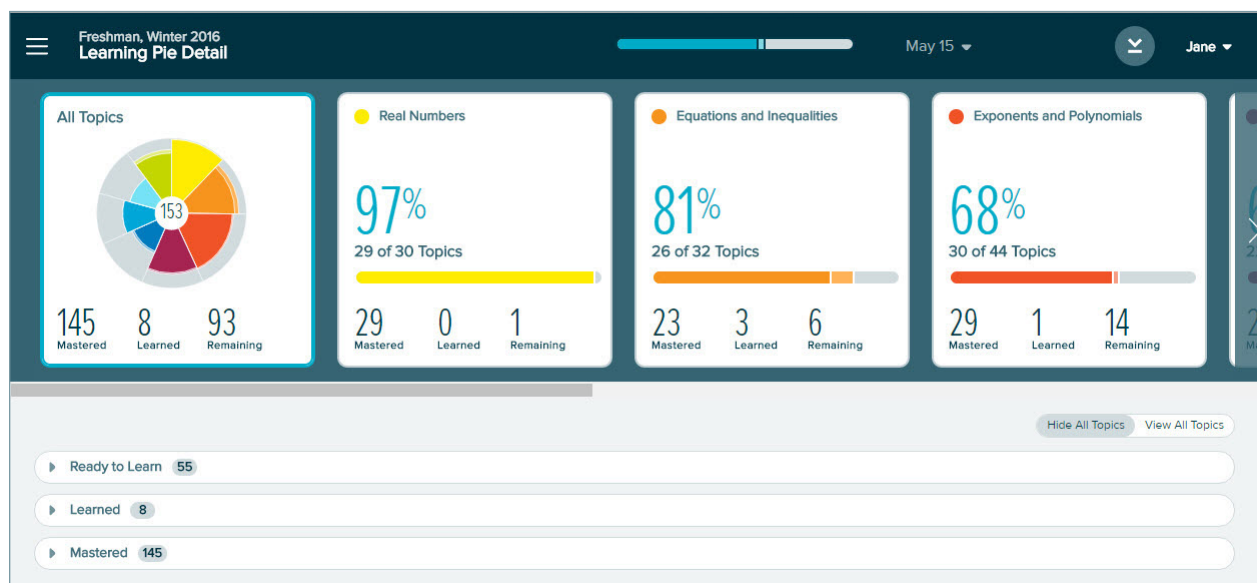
Freshman, Winter 2016
Learning Pie Detail

May 15

Jane

All Topics

153

145
Mastered

8
Learned

93
Remaining

Real Numbers

97%
29 of 30 Topics

29
Mastered

0
Learned

1
Remaining

Equations and Inequalities

81%
26 of 32 Topics

23
Mastered

3
Learned

6
Remaining

Exponents and Polynomials

68%
30 of 44 Topics

29
Mastered

1
Learned

14
Remaining

Hide All Topics
View All Topics

Ready to Learn 55

Learned 8

Mastered 145